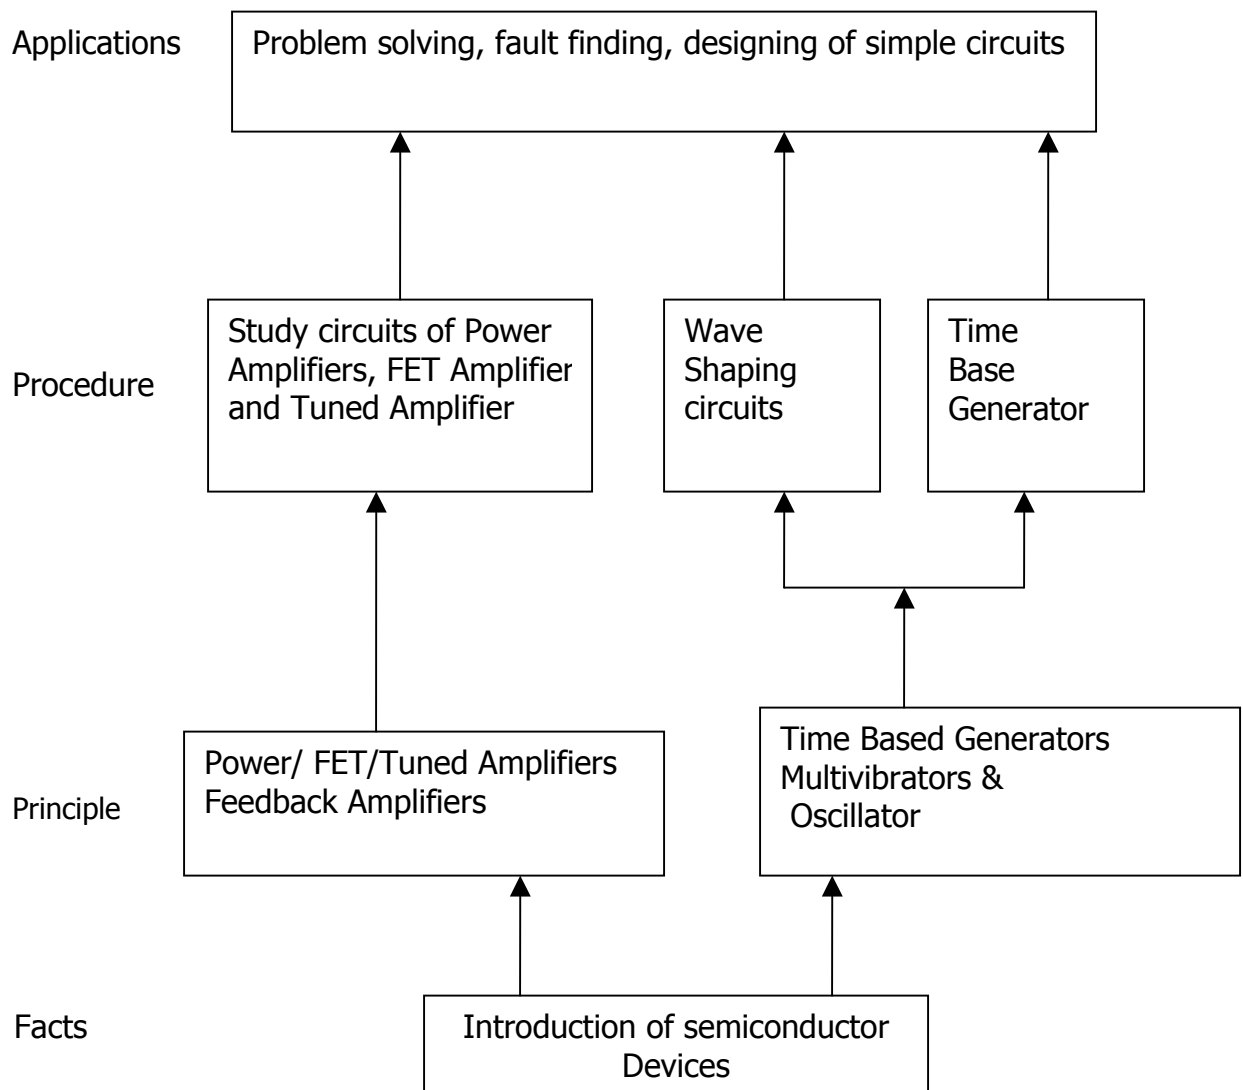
Applications

Problem solving, fault finding, designing of simple circuits

Procedure

Study circuits of Power Amplifiers, FET Amplifier and Tuned Amplifier

Wave Shaping circuits

Time Base Generator

Principle

Power/ FET/Tuned Amplifiers Feedback Amplifiers

Time Based Generators Multivibrators & Oscillator

Facts

Introduction of semiconductor Devices